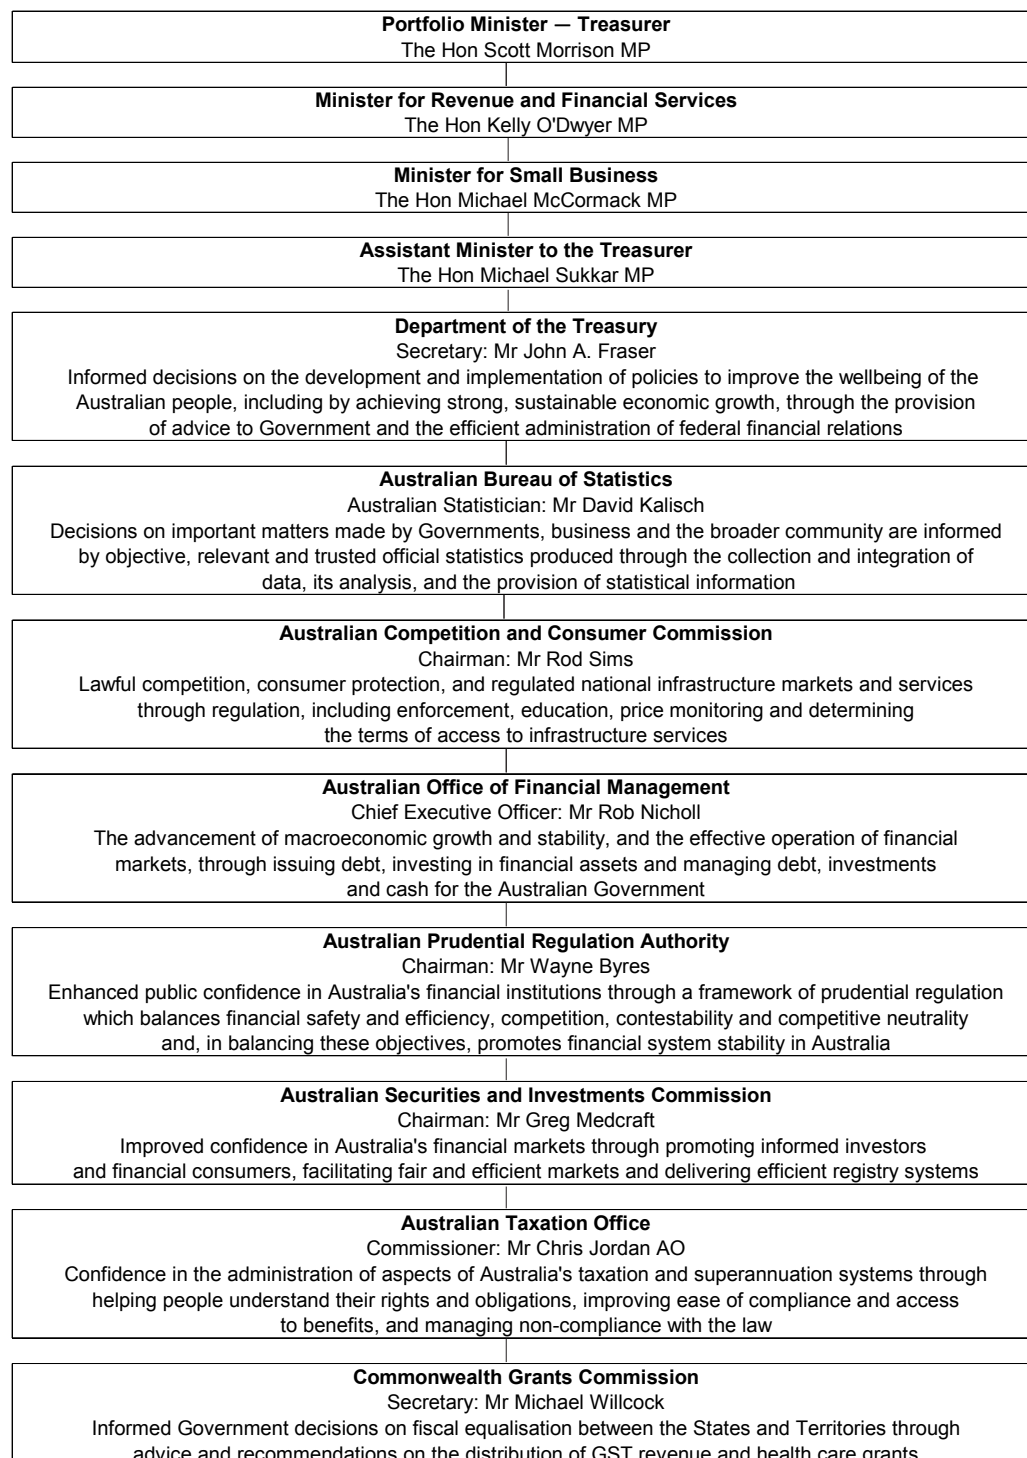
**Portfolio Minister — Treasurer**
The Hon Scott Morrison MP

**Minister for Revenue and Financial Services**
The Hon Kelly O'Dwyer MP

**Minister for Small Business**
The Hon Michael McCormack MP

**Assistant Minister to the Treasurer**
The Hon Michael Sukkar MP

**Department of the Treasury**
Secretary: Mr John A. Fraser
Informed decisions on the development and implementation of policies to improve the wellbeing of the Australian people, including by achieving strong, sustainable economic growth, through the provision of advice to Government and the efficient administration of federal financial relations

**Australian Bureau of Statistics**
Australian Statistician: Mr David Kalisch
Decisions on important matters made by Governments, business and the broader community are informed by objective, relevant and trusted official statistics produced through the collection and integration of data, its analysis, and the provision of statistical information

**Australian Competition and Consumer Commission**
Chairman: Mr Rod Sims
Lawful competition, consumer protection, and regulated national infrastructure markets and services through regulation, including enforcement, education, price monitoring and determining the terms of access to infrastructure services

**Australian Office of Financial Management**
Chief Executive Officer: Mr Rob Nicholl
The advancement of macroeconomic growth and stability, and the effective operation of financial markets, through issuing debt, investing in financial assets and managing debt, investments and cash for the Australian Government

**Australian Prudential Regulation Authority**
Chairman: Mr Wayne Byres
Enhanced public confidence in Australia's financial institutions through a framework of prudential regulation which balances financial safety and efficiency, competition, contestability and competitive neutrality and, in balancing these objectives, promotes financial system stability in Australia

**Australian Securities and Investments Commission**
Chairman: Mr Greg Medcraft
Improved confidence in Australia's financial markets through promoting informed investors and financial consumers, facilitating fair and efficient markets and delivering efficient registry systems

**Australian Taxation Office**
Commissioner: Mr Chris Jordan AO
Confidence in the administration of aspects of Australia's taxation and superannuation systems through helping people understand their rights and obligations, improving ease of compliance and access to benefits, and managing non-compliance with the law

**Commonwealth Grants Commission**
Secretary: Mr Michael Willcock
Informed Government decisions on fiscal equalisation between the States and Territories through advice and recommendations on the distribution of GST revenue and health care grants